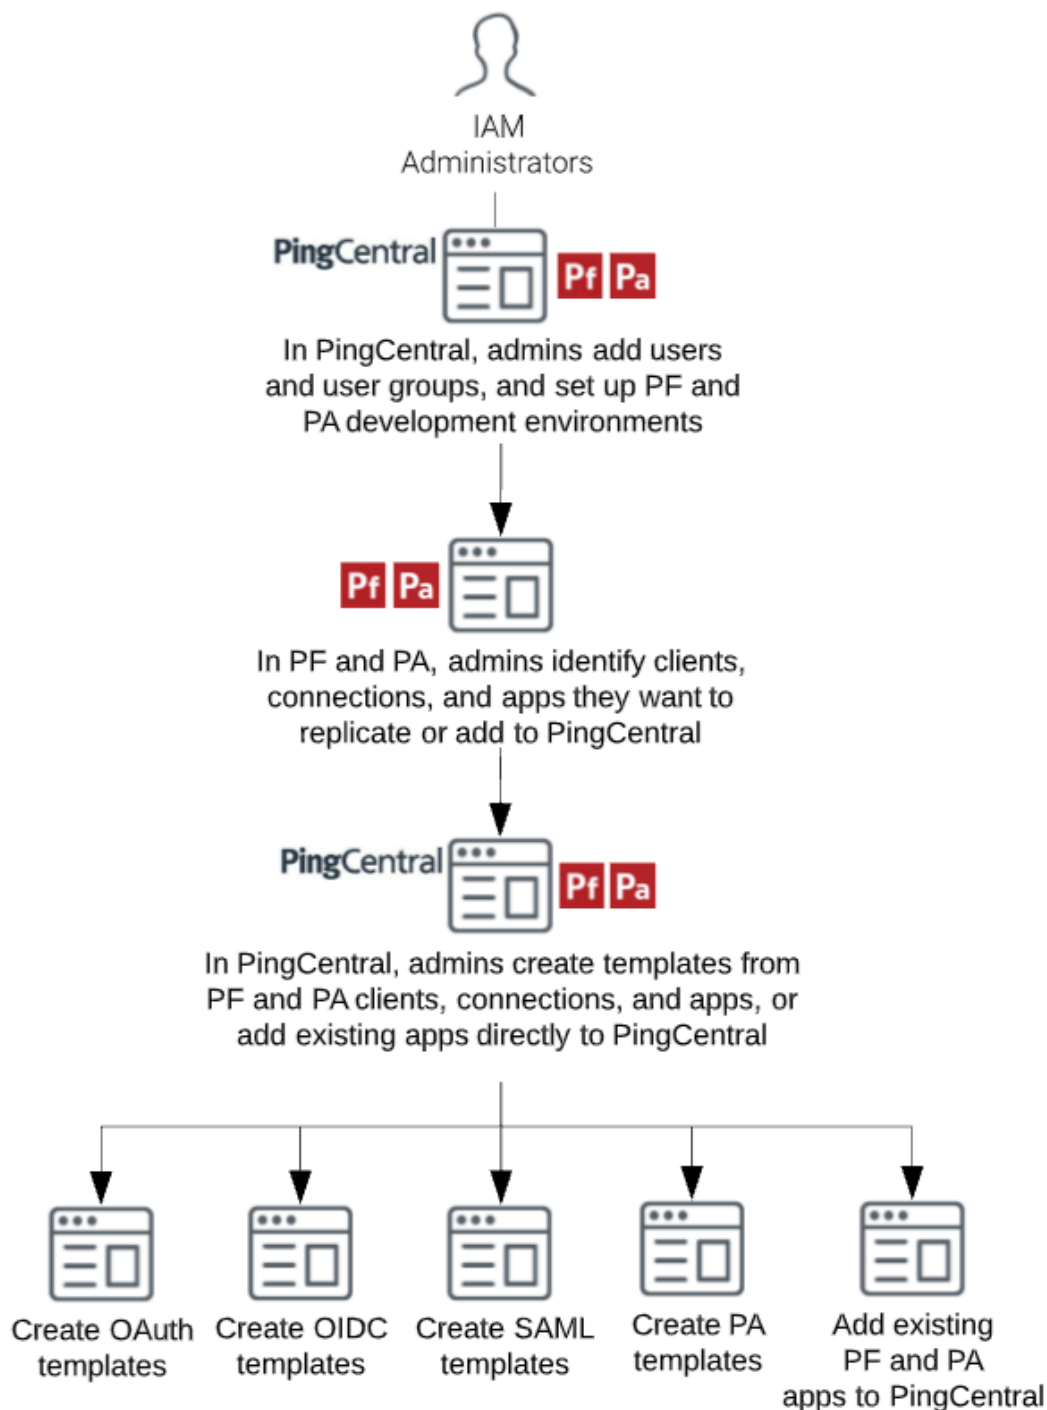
IAM Administrators

PingCentral

Pf Pa

In PingCentral, admins add users and user groups, and set up PF and PA development environments

Pf Pa

In PF and PA, admins identify clients, connections, and apps they want to replicate or add to PingCentral

PingCentral

Pf Pa

In PingCentral, admins create templates from PF and PA clients, connections, and apps, or add existing apps directly to PingCentral

Create OAuth templates

Create OIDC templates

Create SAML templates

Create PA templates

Add existing PF and PA apps to PingCentral